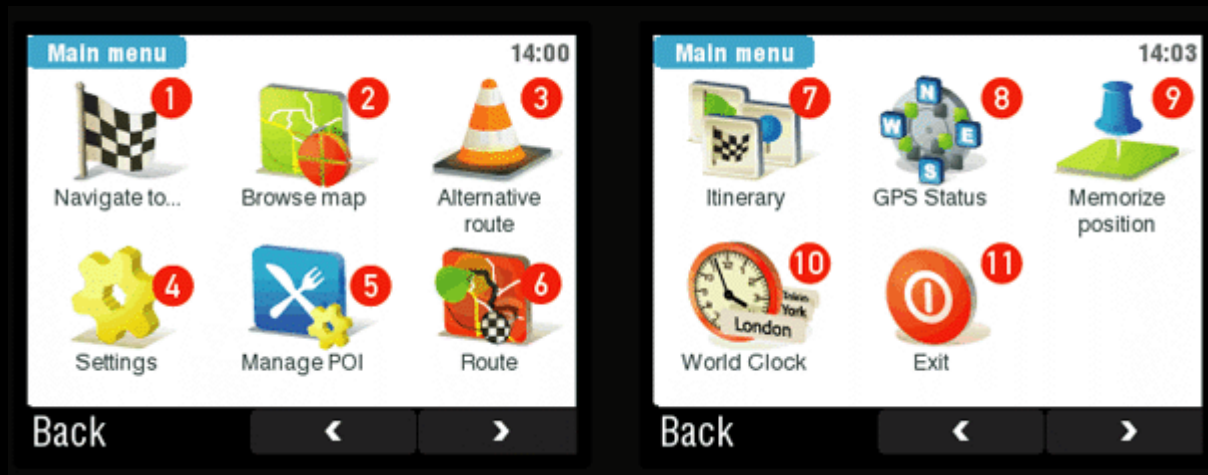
Main menu
14:00

1
Navigate to...

2
Browse map

3
Alternative route

4
Settings

5
Manage POI

6
Route

Back
‹
›

Main menu
14:03

7
Itinerary

8
N
W
E
S
GPS Status

9
Memorize position

10
Tokio
York
London
World Clock

11
Exit

Back
‹
›